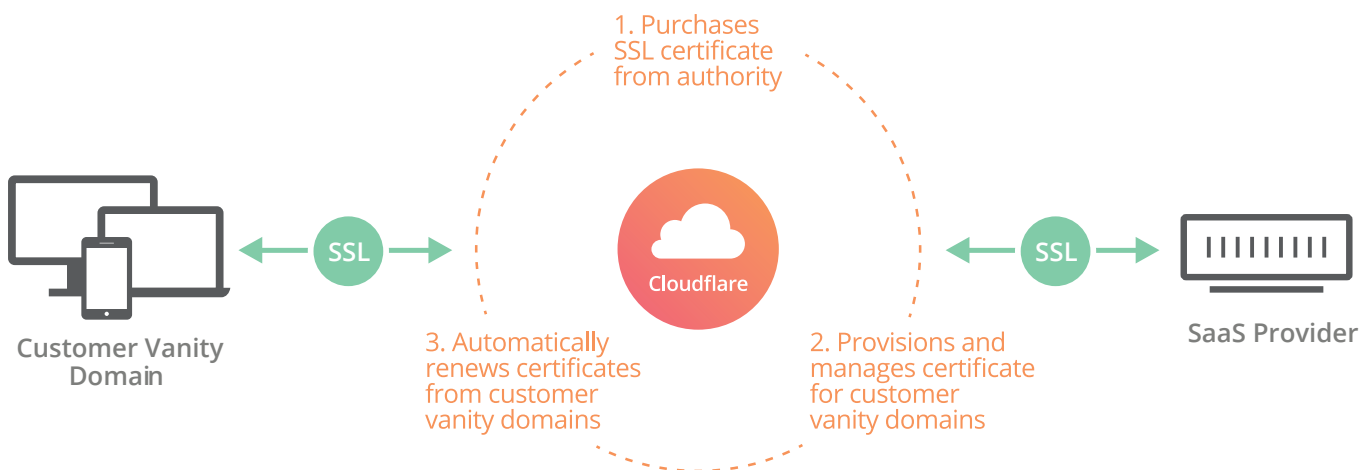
1. Purchases SSL certificate from authority

SSL

Cloudflare

SSL

Customer Vanity Domain

3. Automatically renews certificates from customer vanity domains

2. Provisions and manages certificate for customer vanity domains

SaaS Provider